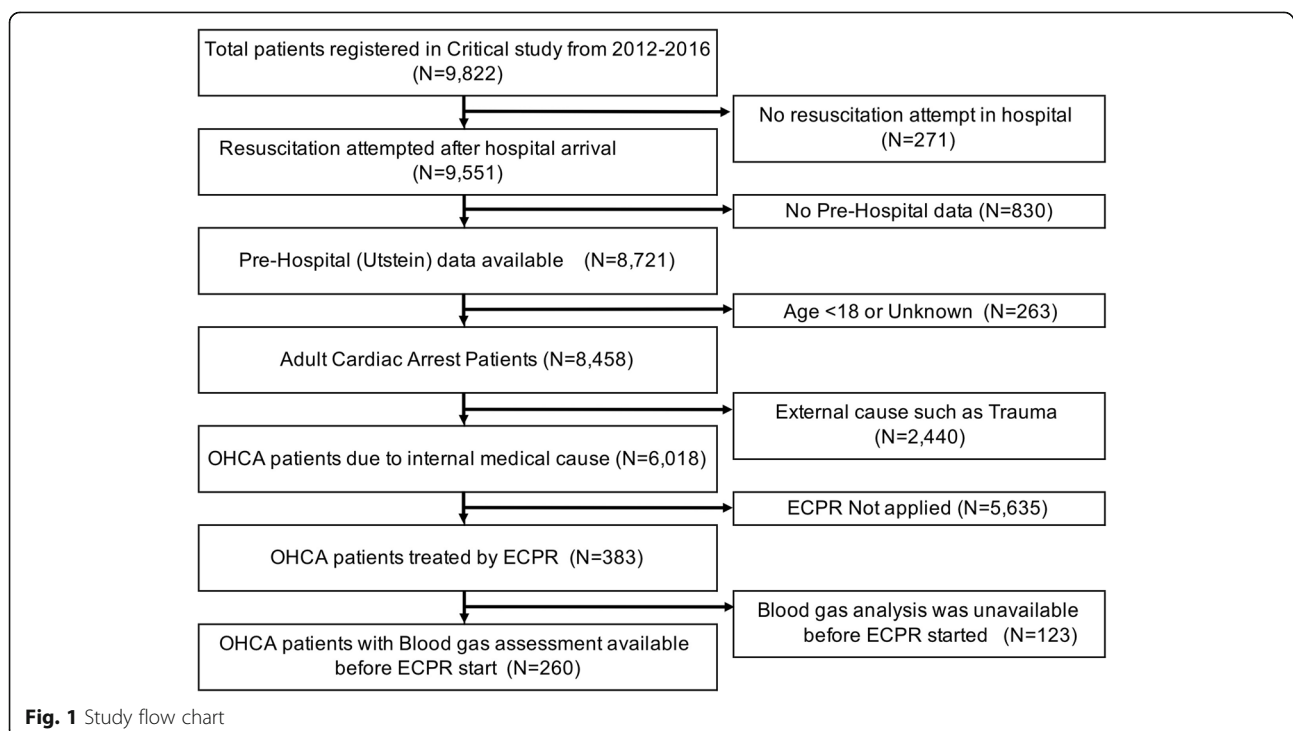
Total patients registered in Critical study from 2012-2016 (N=9,822)

No resuscitation attempt in hospital (N=271)

Resuscitation attempted after hospital arrival (N=9,551)

No Pre-Hospital data (N=830)

Pre-Hospital (Utstein) data available (N=8,721)

Age <18 or Unknown (N=263)

Adult Cardiac Arrest Patients (N=8,458)

External cause such as Trauma (N=2,440)

OHCA patients due to internal medical cause (N=6,018)

ECPR Not applied (N=5,635)

OHCA patients treated by ECPR (N=383)

Blood gas analysis was unavailable before ECPR started (N=123)

OHCA patients with Blood gas assessment available before ECPR start (N=260)

Fig. 1 Study flow chart